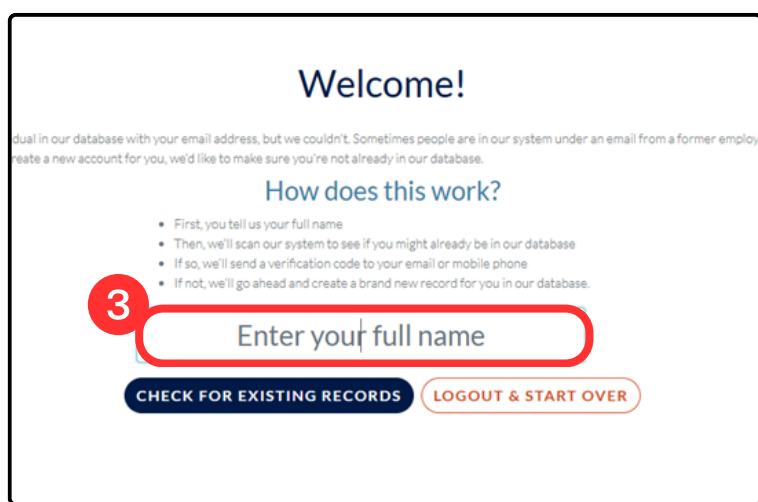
Welcome!

dual in our database with your email address, but we couldn't. Sometimes people are in our system under an email from a former employ reate a new account for you, we'd like to make sure you're not already in our database.

How does this work?

- First, you tell us your full name
- Then, we'll scan our system to see if you might already be in our database
- If so, we'll send a verification code to your email or mobile phone
- If not, we'll go ahead and create a brand new record for you in our database.

3

Enter your full name

CHECK FOR EXISTING RECORDS

LOGOUT & START OVER